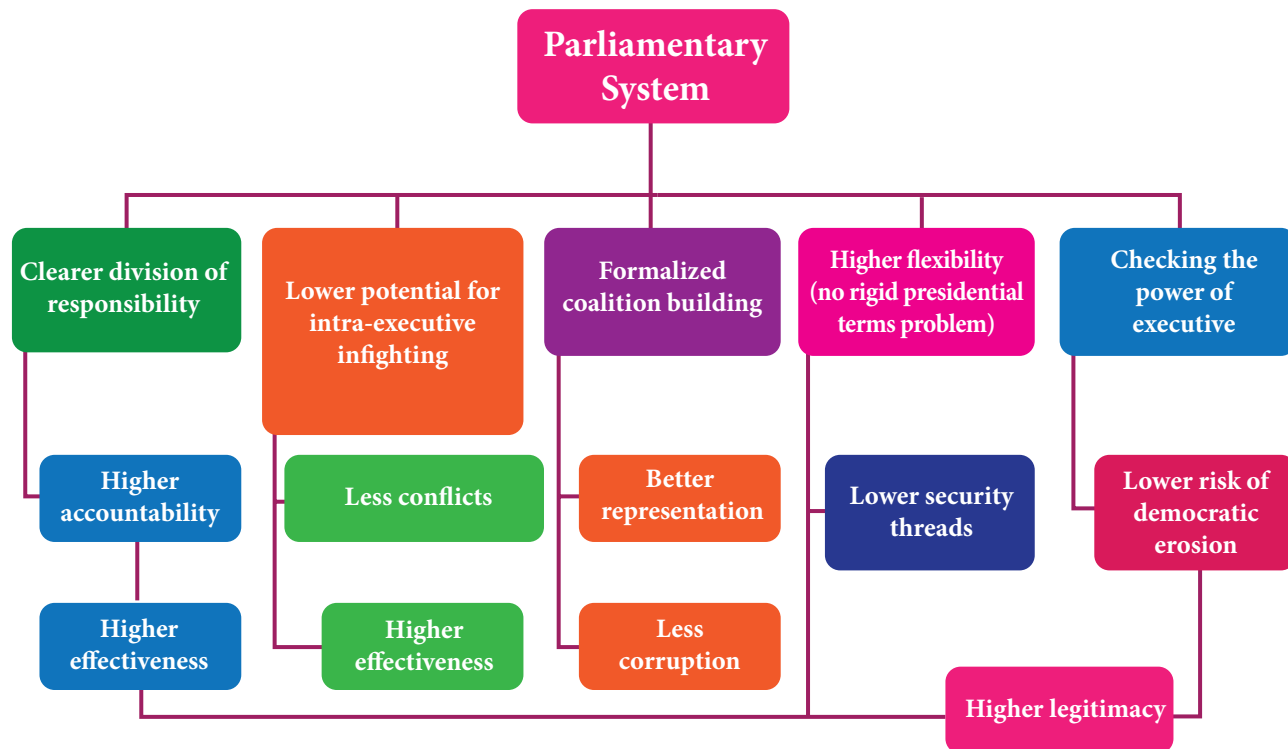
Parliamentary System

Clearer division of responsibility

Lower potential for intra-executive infighting

Formalized coalition building

Higher flexibility (no rigid presidential terms problem)

Checking the power of executive

Higher accountability

Less conflicts

Better representation

Lower security threads

Lower risk of democratic erosion

Higher effectiveness

Higher effectiveness

Less corruption

Higher legitimacy